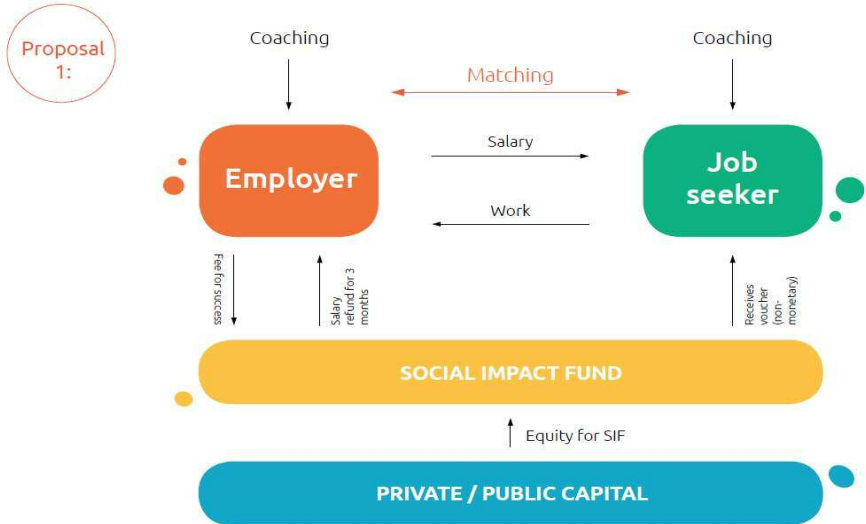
Proposal 1:

Coaching

Coaching

Matching

Employer

Salary

Work

Job seeker

Fee for success

Salary refund for 3 months

Receives voucher (non-monetary)

SOCIAL IMPACT FUND

Equity for SIF

PRIVATE / PUBLIC CAPITAL